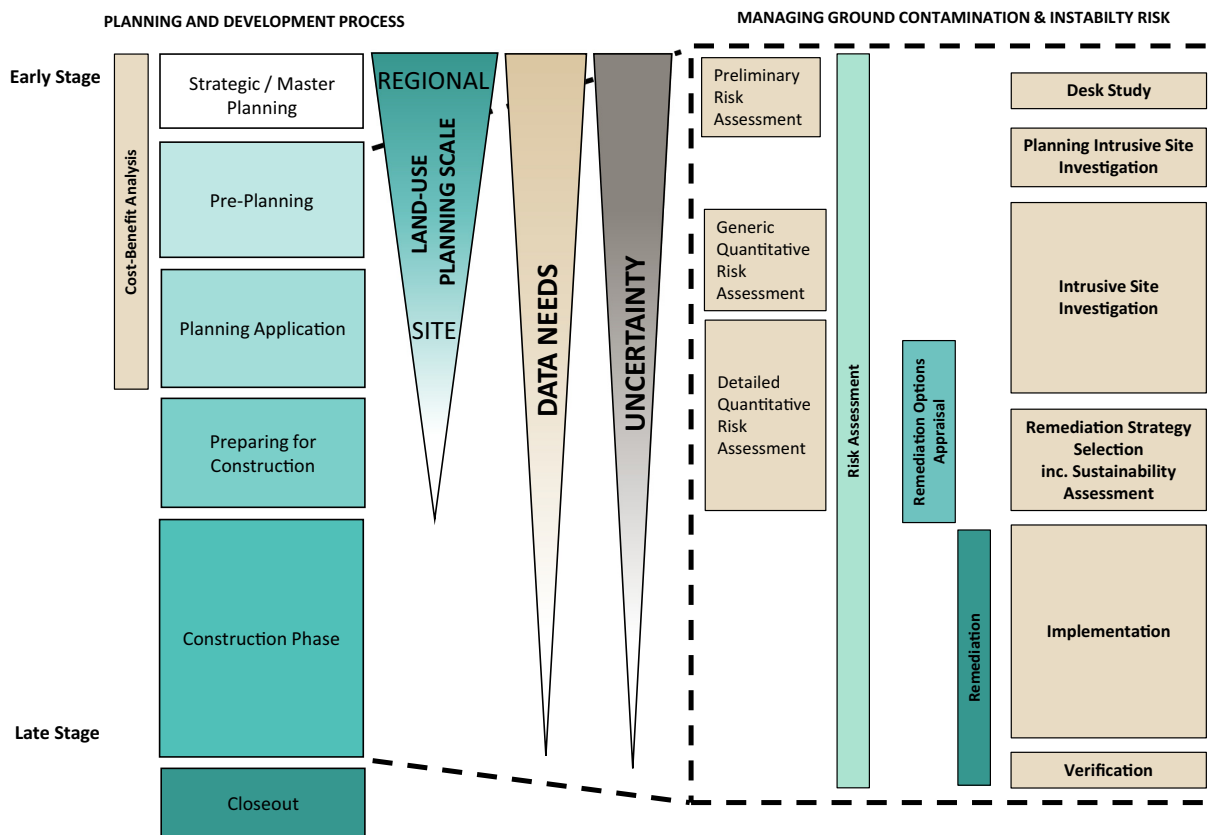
PLANNING AND DEVELOPMENT PROCESS

MANAGING GROUND CONTAMINATION & INSTABILTY RISK

Early Stage

Cost-Benefit Analysis

Strategic / Master Planning

Pre-Planning

Planning Application

Preparing for Construction

Construction Phase

Closeout

Late Stage

REGIONAL

LAND-USE PLANNING SCALE

SITE

DATA NEEDS

UNCERTAINTY

Preliminary Risk Assessment

Generic Quantitative Risk Assessment

Detailed Quantitative Risk Assessment

Risk Assessment

Remediation Options Appraisal

Remediation

Desk Study

Planning Intrusive Site Investigation

Intrusive Site Investigation

Remediation Strategy Selection inc. Sustainability Assessment

Implementation

Verification